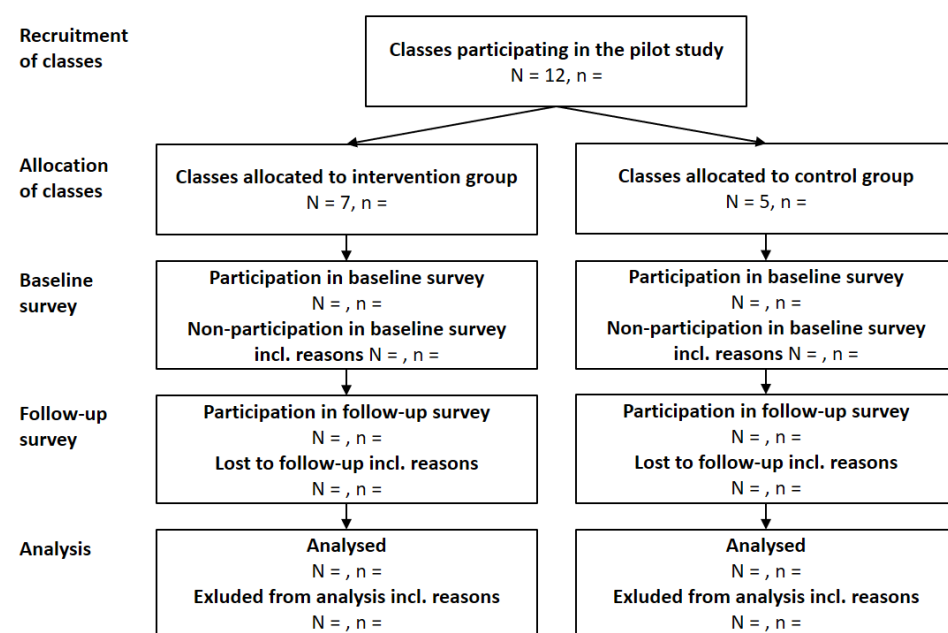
Recruitment of classes

Classes participating in the pilot study
N = 12, n =

Allocation of classes

Classes allocated to intervention group
N = 7, n =

Classes allocated to control group
N = 5, n =

Baseline survey

Participation in baseline survey
N = , n =
Non-participation in baseline survey incl. reasons N = , n =

Participation in baseline survey
N = , n =
Non-participation in baseline survey incl. reasons N = , n =

Follow-up survey

Participation in follow-up survey
N = , n =
Lost to follow-up incl. reasons
N = , n =

Participation in follow-up survey
N = , n =
Lost to follow-up incl. reasons
N = , n =

Analysis

Analysed
N = , n =
Exluded from analysis incl. reasons
N = , n =

Analysed
N = , n =
Exluded from analysis incl. reasons
N = , n =